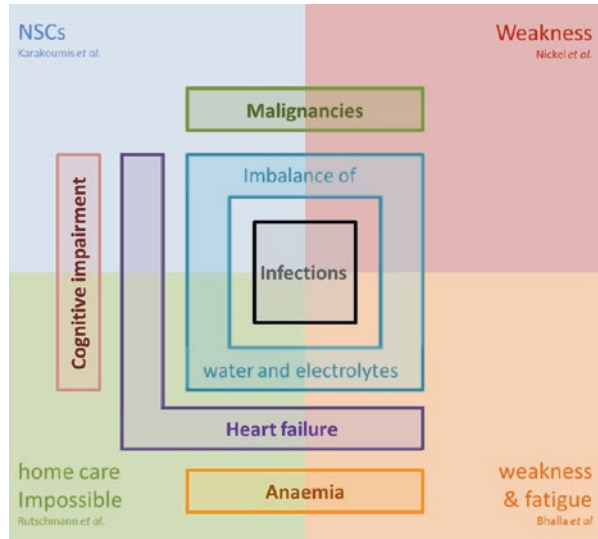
NSCs
Karakoumis et al.

Weakness
Nickel et al.

Malignancies

Cognitive impairment

Imbalance of

Infections

water and electrolytes

Heart failure

home care
Impossible
Rutschmann et al.

Anaemia

weakness
& fatigue
Bhalla et al